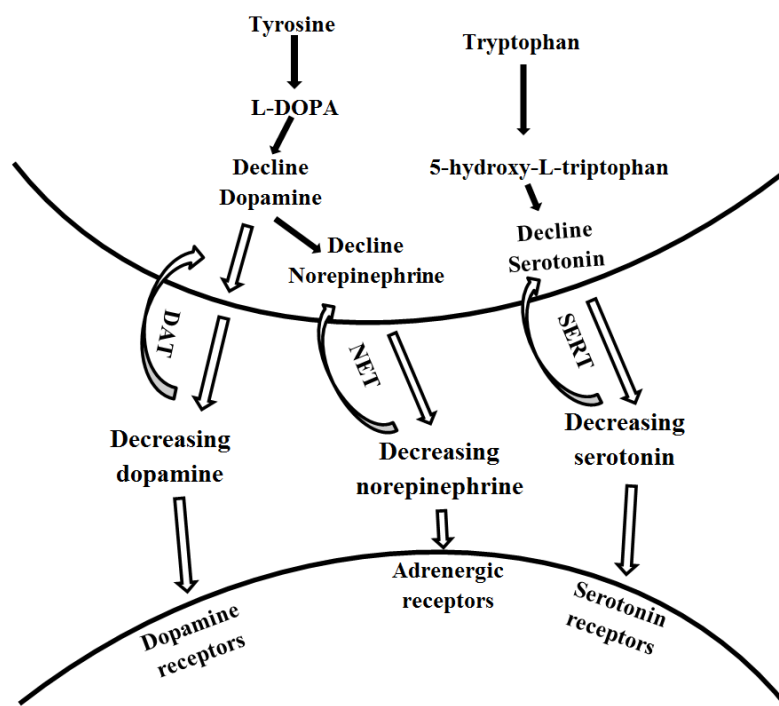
Tyrosine

L-DOPA

Decline Dopamine

Decline Norepinephrine

Tryptophan

5-hydroxy-L-triptophan

Decline Serotonin

DAT

NET

SERT

Decreasing dopamine

Decreasing norepinephrine

Decreasing serotonin

Dopamine receptors

Adrenergic receptors

Serotonin receptors